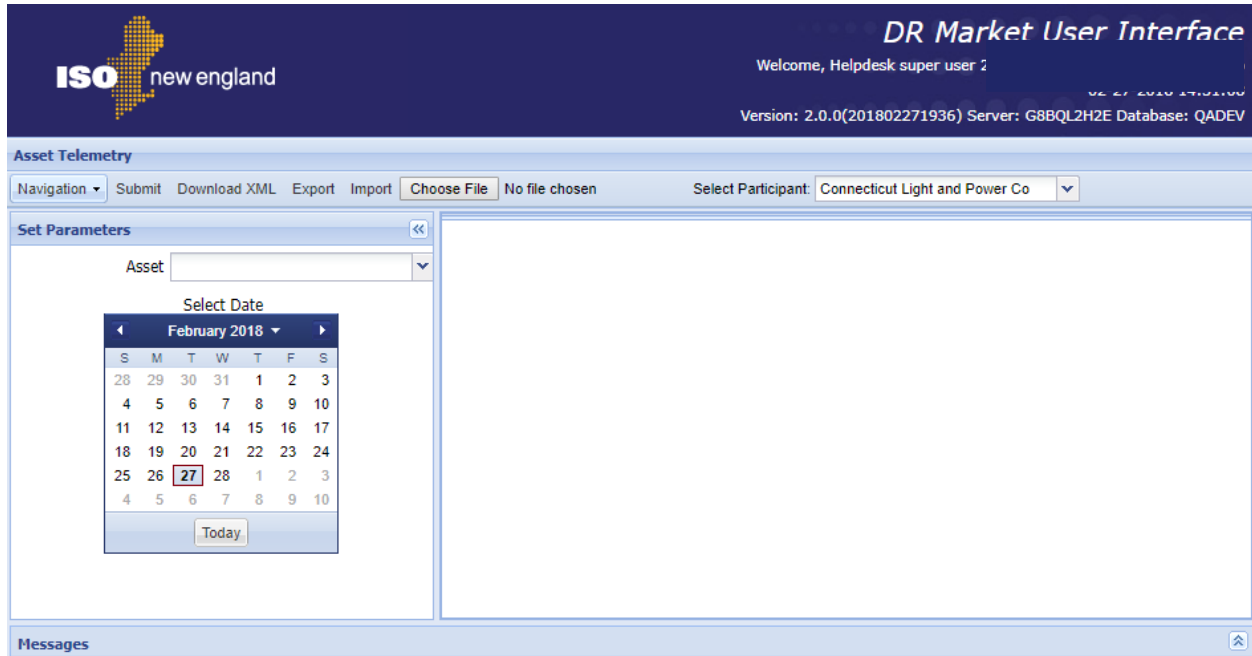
ISO new england

DR Market User Interface

Welcome, Helpdesk super user 2 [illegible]

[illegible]

Version: 2.0.0(201802271936) Server: G8BQL2H2E Database: QADEV

Asset Telemetry

Navigation Submit Download XML Export Import Choose File No file chosen Select Participant: Connecticut Light and Power Co

Set Parameters

Asset

Select Date

February 2018

| S | M | T | W | T | F | S |
|---|---|---|---|---|---|---|
| 28 | 29 | 30 | 31 | 1 | 2 | 3 |
| 4 | 5 | 6 | 7 | 8 | 9 | 10 |
| 11 | 12 | 13 | 14 | 15 | 16 | 17 |
| 18 | 19 | 20 | 21 | 22 | 23 | 24 |
| 25 | 26 | 27 | 28 | 1 | 2 | 3 |
| 4 | 5 | 6 | 7 | 8 | 9 | 10 |

Today

Messages